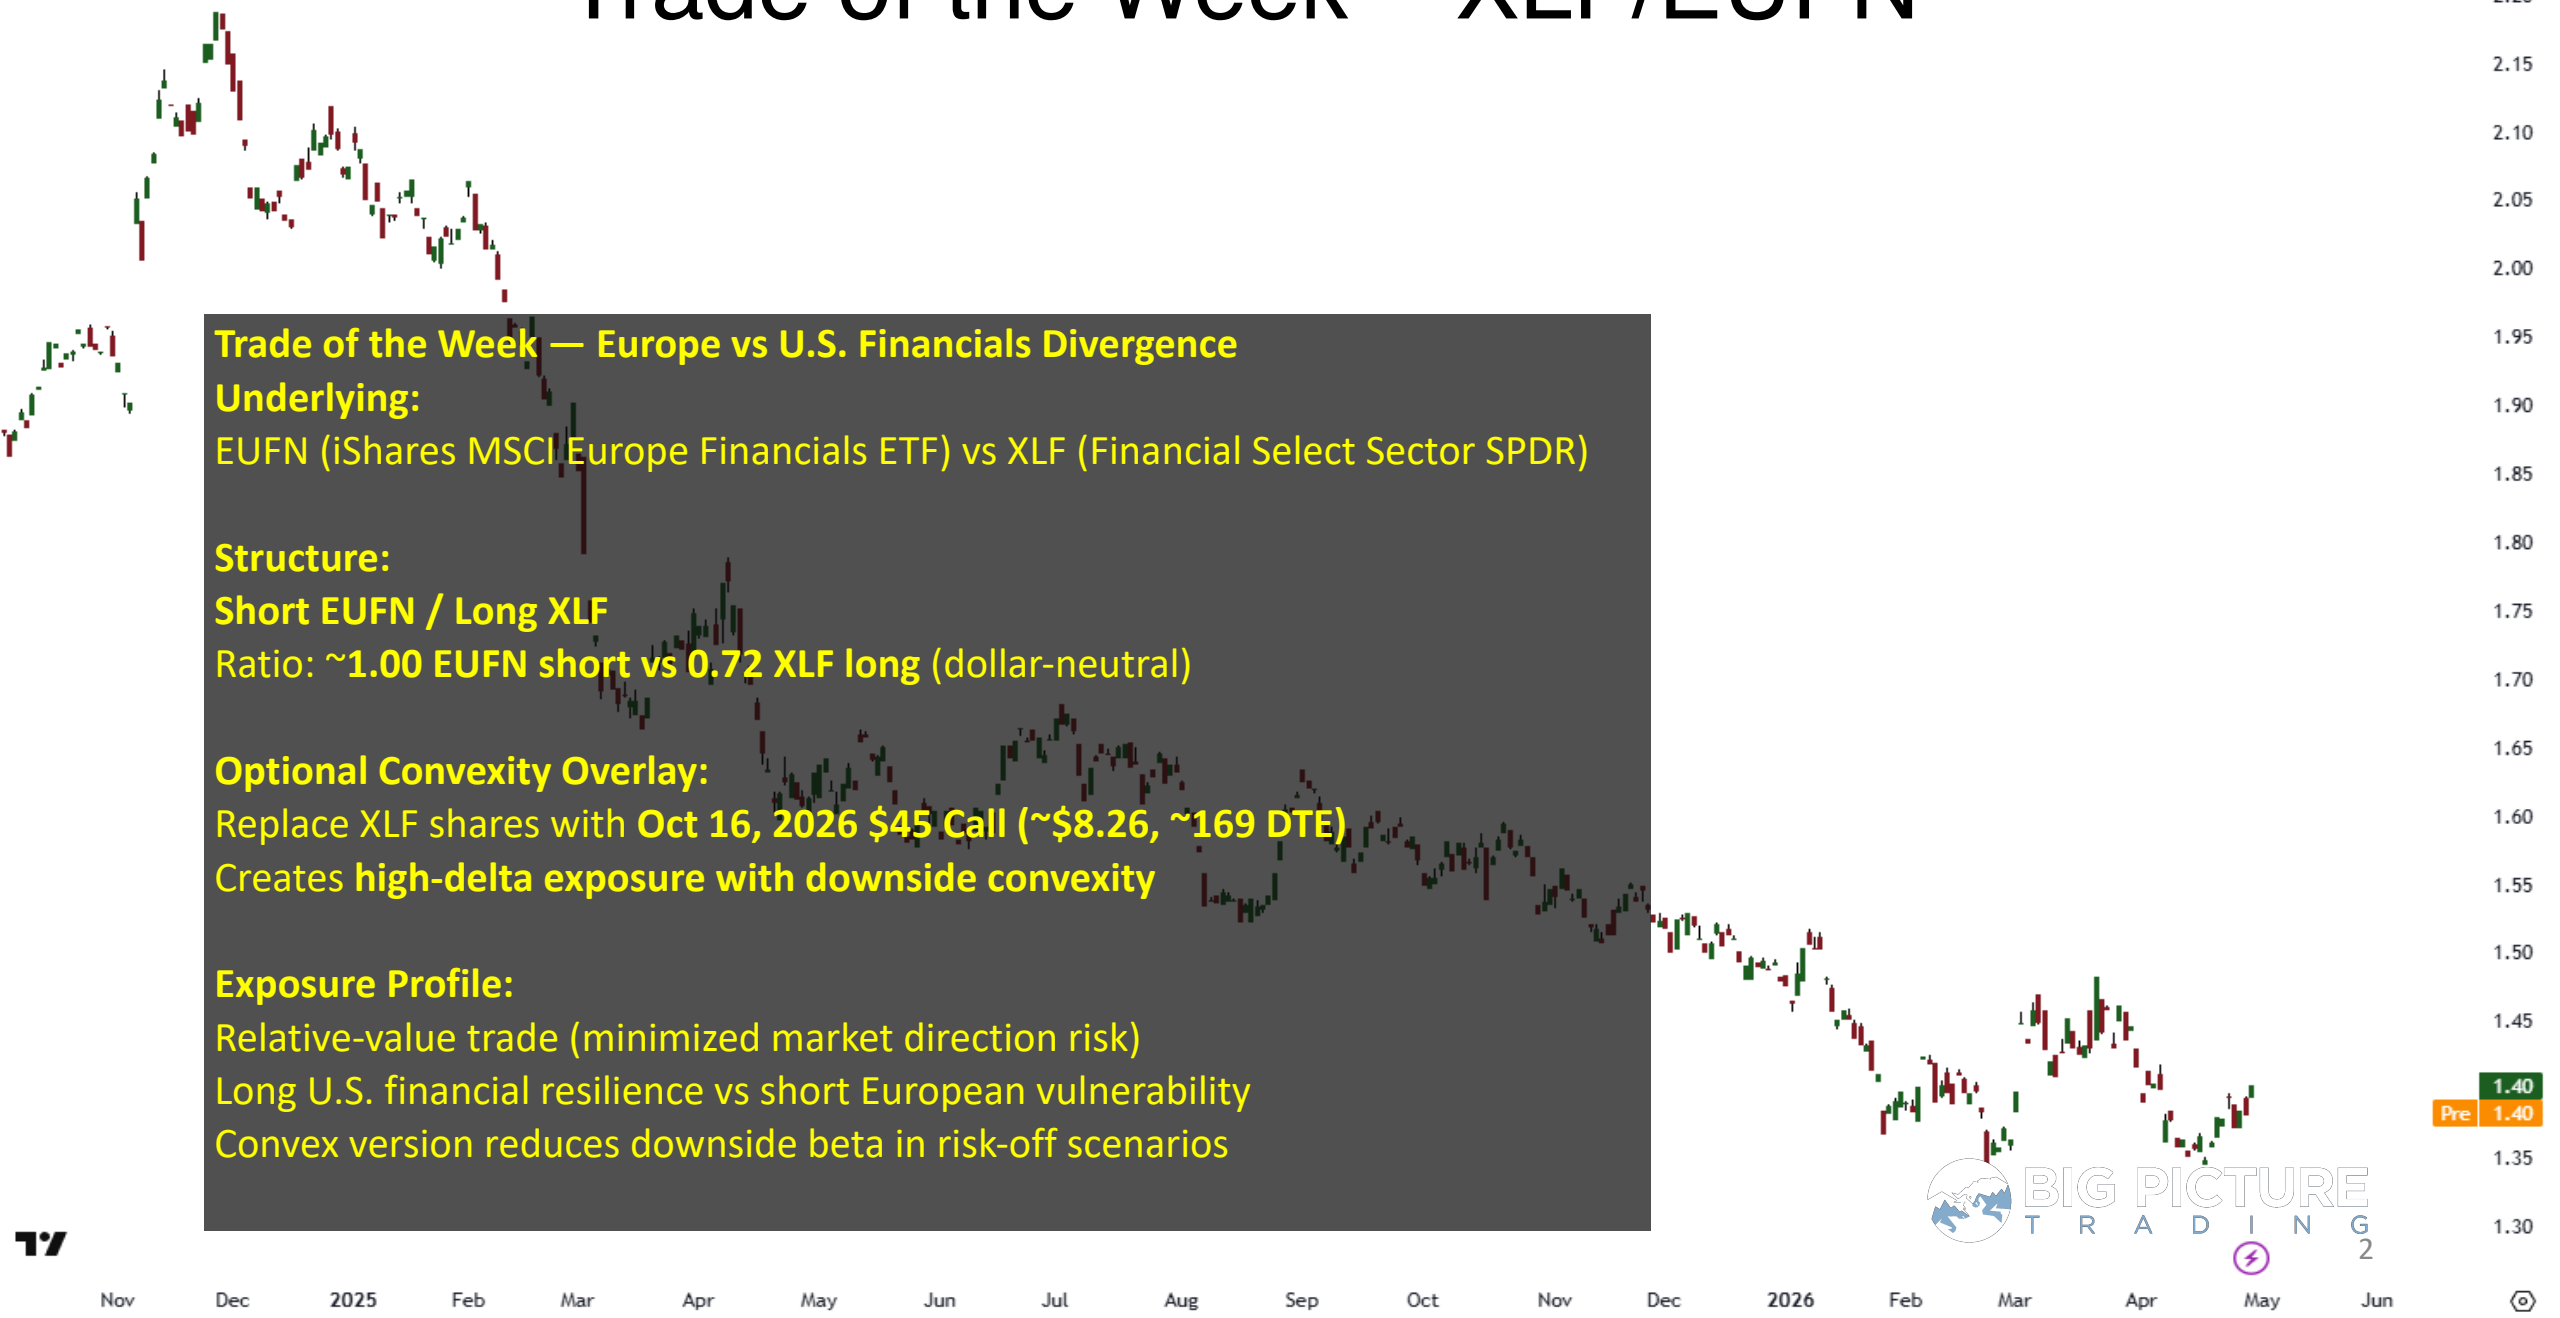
Trade of the Week — XLF/EUFN

Trade of the Week — Europe vs U.S. Financials Divergence

Underlying:
EUFN (iShares MSCI Europe Financials ETF) vs XLF (Financial Select Sector SPDR)

Structure:
Short EUFN / Long XLF
Ratio: ~1.00 EUFN short vs 0.72 XLF long (dollar-neutral)

Optional Convexity Overlay:
Replace XLF shares with Oct 16, 2026 $45 Call (~$8.26, ~169 DTE)
Creates high-delta exposure with downside convexity

Exposure Profile:
Relative-value trade (minimized market direction risk)
Long U.S. financial resilience vs short European vulnerability
Convex version reduces downside beta in risk-off scenarios

2.15
2.10
2.05
2.00
1.95
1.90
1.85
1.80
1.75
1.70
1.65
1.60
1.55
1.50
1.45
1.40
Pre 1.40
1.35
1.30

BIG PICTURE TRADING

2

Nov Dec 2025 Feb Mar Apr May Jun Jul Aug Sep Oct Nov Dec 2026 Feb Mar Apr May Jun